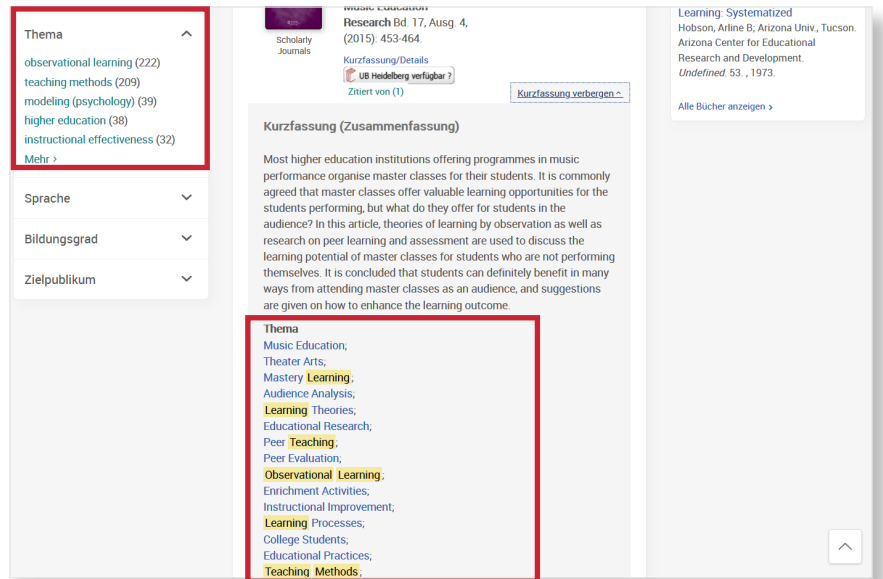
Thema
observational learning (222)
teaching methods (209)
modeling (psychology) (39)
higher education (38)
instructional effectiveness (32)
Mehr ›

Sprache

Bildungsgrad

Zielpublikum

Scholarly Journals

Music Education Research Bd. 17, Ausg. 4, (2015): 453-464.

Kurzfassung/Details
UB Heidelberg verfügbar ?
Zitiert von (1)

Kurzfassung verbergen ^

Kurzfassung (Zusammenfassung)

Most higher education institutions offering programmes in music performance organise master classes for their students. It is commonly agreed that master classes offer valuable learning opportunities for the students performing, but what do they offer for students in the audience? In this article, theories of learning by observation as well as research on peer learning and assessment are used to discuss the learning potential of master classes for students who are not performing themselves. It is concluded that students can definitely benefit in many ways from attending master classes as an audience, and suggestions are given on how to enhance the learning outcome.

Thema
Music Education;
Theater Arts;
Mastery Learning;
Audience Analysis;
Learning Theories;
Educational Research;
Peer Teaching;
Peer Evaluation;
Observational Learning;
Enrichment Activities;
Instructional Improvement;
Learning Processes;
College Students;
Educational Practices;
Teaching Methods;

Learning: Systematized
Hobson, Arline B; Arizona Univ., Tucson. Arizona Center for Educational Research and Development.
Undefined. 53. , 1973.

Alle Bücher anzeigen ›